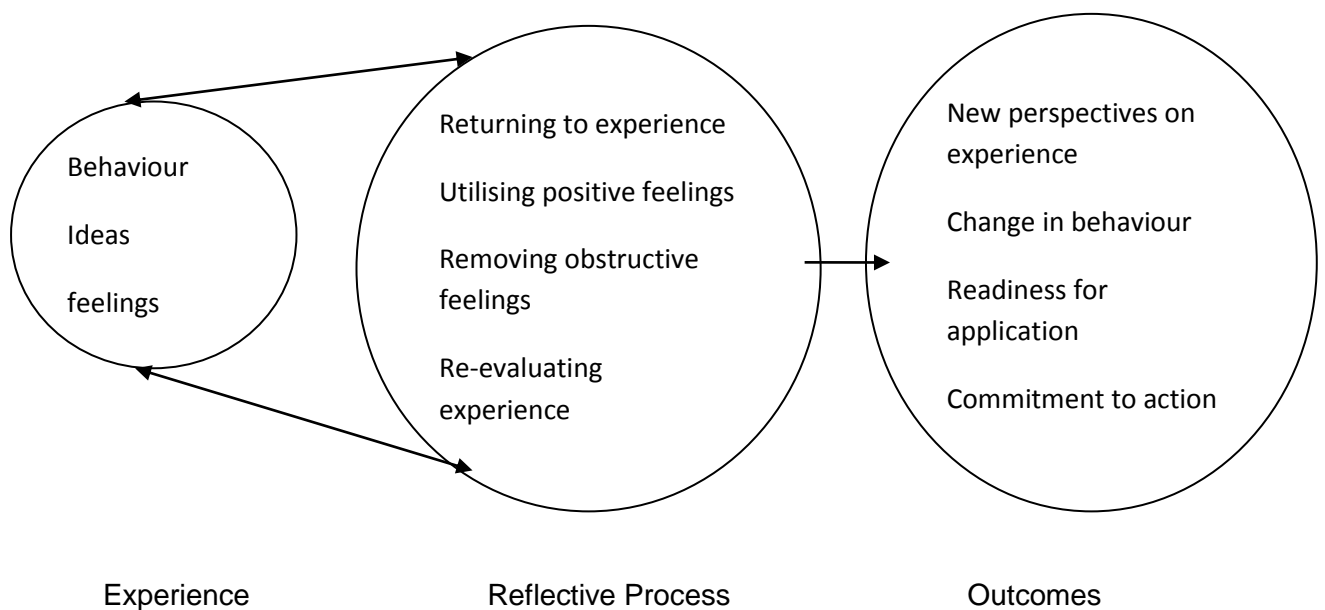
Behaviour

Ideas

feelings

Returning to experience

Utilising positive feelings

Removing obstructive feelings

Re-evaluating experience

New perspectives on experience

Change in behaviour

Readiness for application

Commitment to action

Experience

Reflective Process

Outcomes